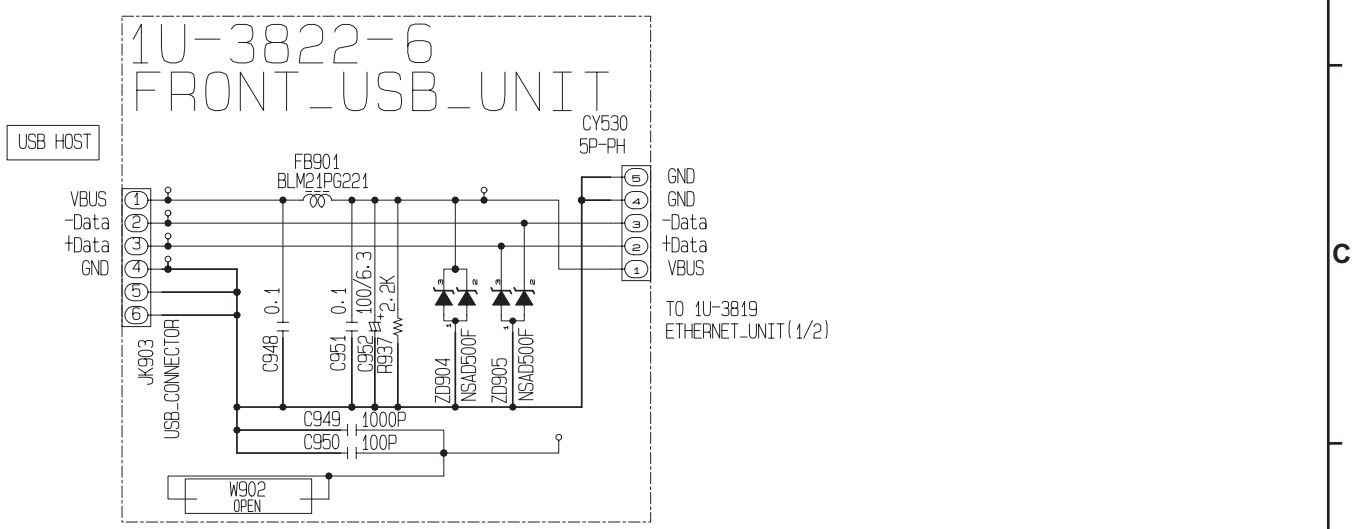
1U-3822-6
FRONT_USB_UNIT

USB HOST

CY530
5P-PH

FB901
BLM21PG221

VBUS 1
-Data 2
+Data 3
GND 4
5
6

JK903
USB-CONNECTOR

C948 0.1
C951 0.1
C952 100/6.3
R937 2.2K

ZD904 NSAD500F
ZD905 NSAD500F

3 2 1
3 2 1

5 GND
4 GND
3 -Data
2 +Data
1 VBUS

TO 1U-3819
ETHERNET_UNIT(1/2)

C949 1000P
C950 100P

W902
OPEN

C